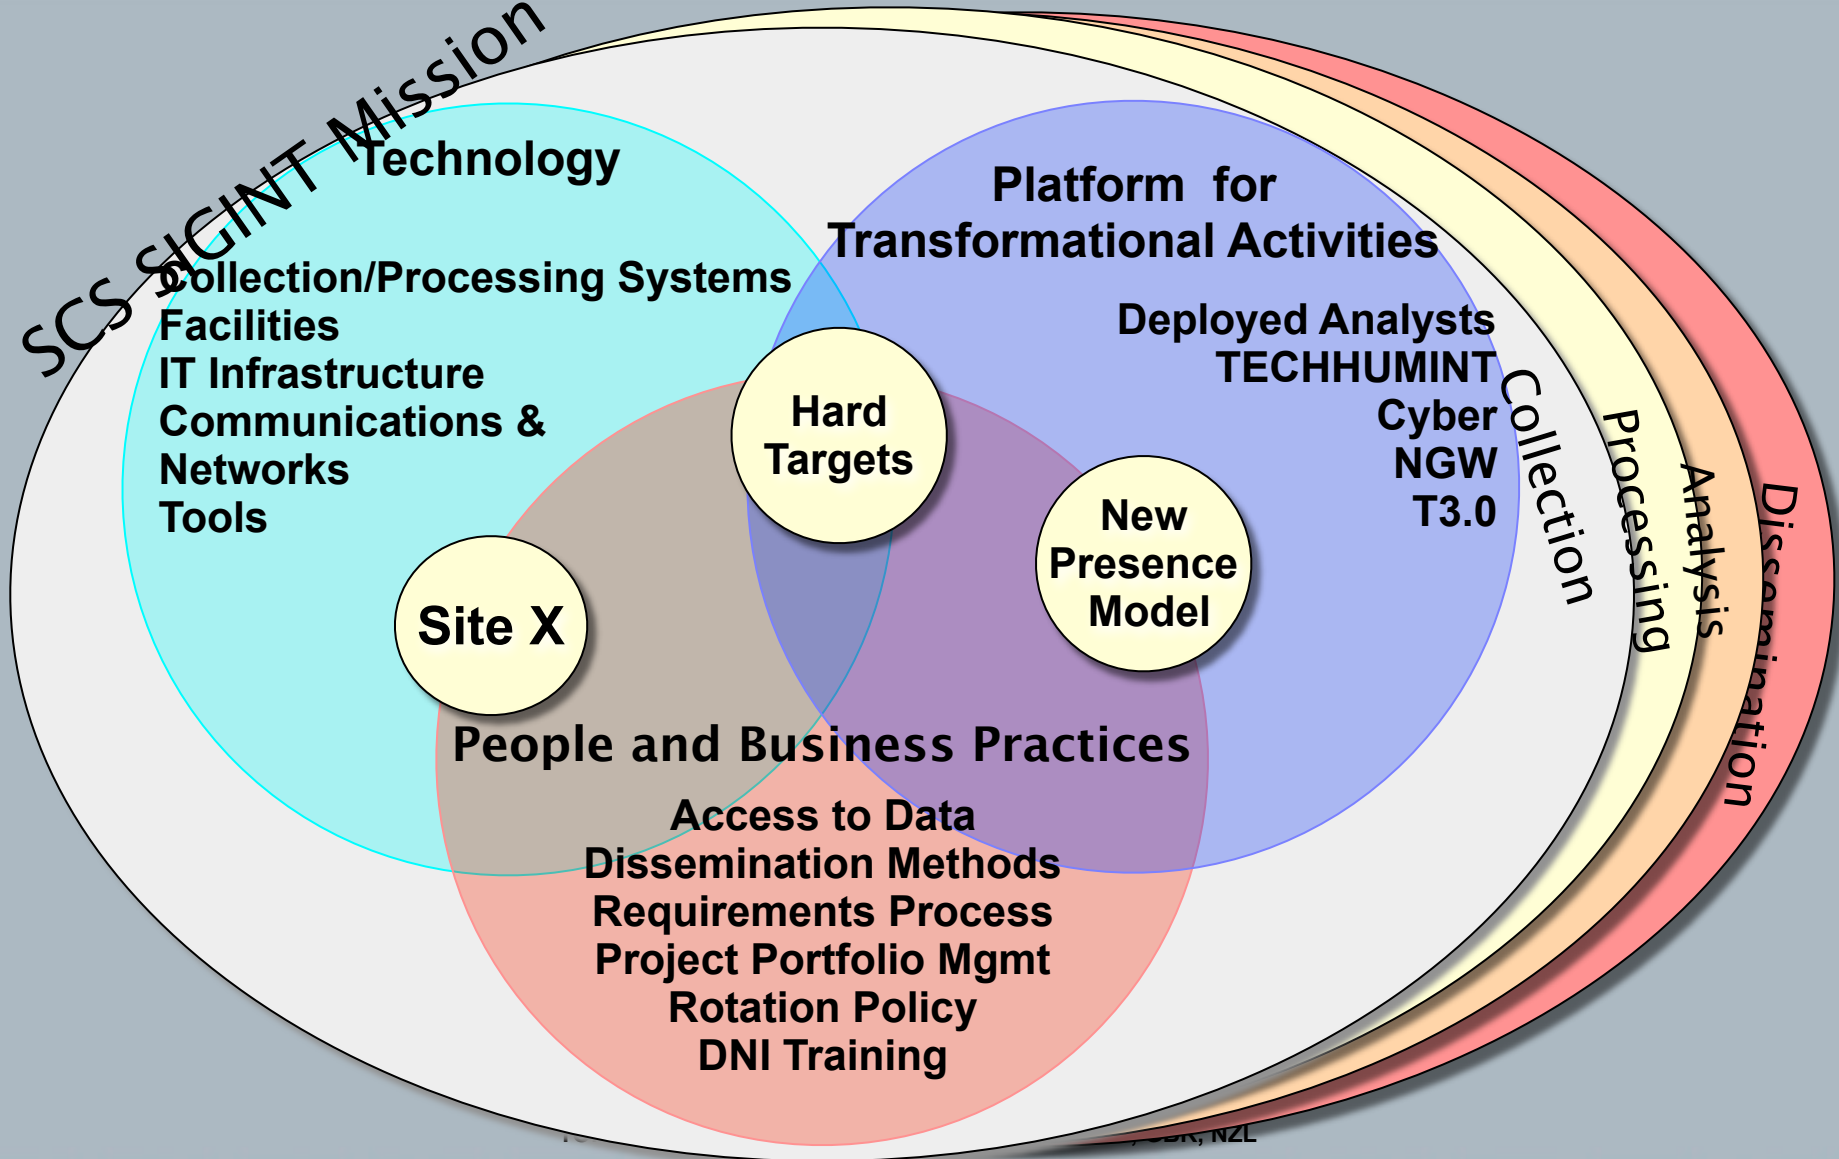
SCS SIGINT Mission

Technology

Collection/Processing Systems
Facilities
IT Infrastructure
Communications & Networks
Tools

Platform for Transformational Activities

Deployed Analysts
TECHHUMINT
Cyber
NGW
T3.0

Hard Targets

New Presence Model

Site X

People and Business Practices

Access to Data
Dissemination Methods
Requirements Process
Project Portfolio Mgmt
Rotation Policy
DNI Training

Collection

Processing

Analysis

Dissemination

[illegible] GBR, NZL